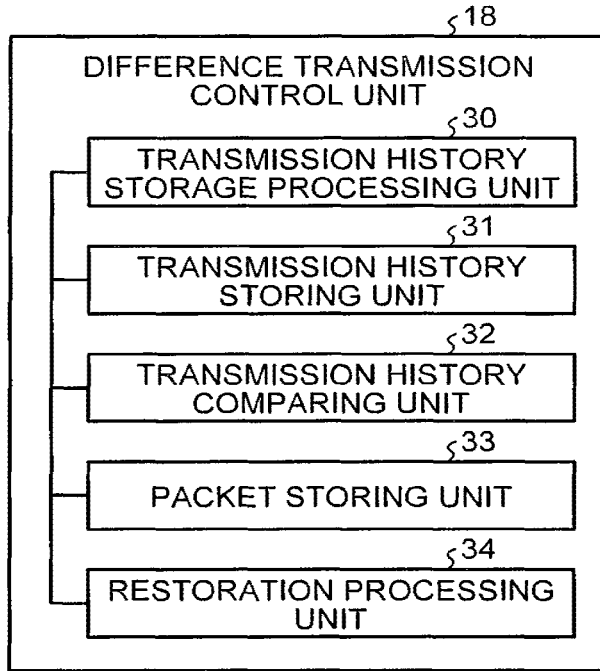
18

DIFFERENCE TRANSMISSION CONTROL UNIT

30

TRANSMISSION HISTORY STORAGE PROCESSING UNIT

31

TRANSMISSION HISTORY STORING UNIT

32

TRANSMISSION HISTORY COMPARING UNIT

33

PACKET STORING UNIT

34

RESTORATION PROCESSING UNIT